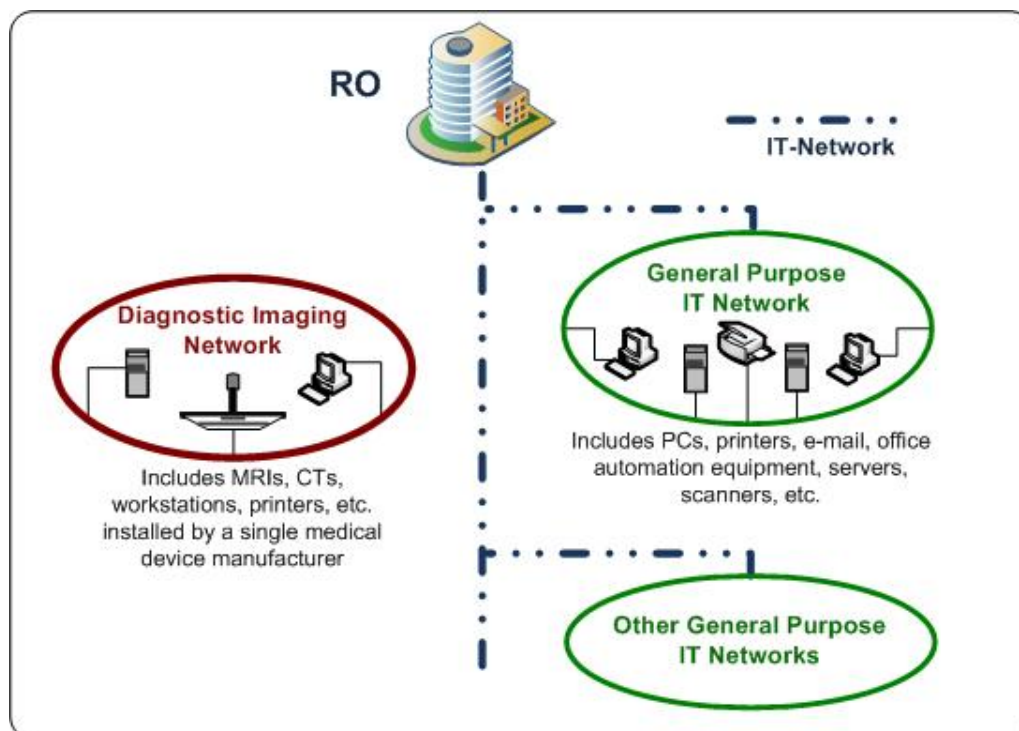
RO

IT-Network

General Purpose IT Network

Diagnostic Imaging Network

Includes PCs, printers, e-mail, office automation equipment, servers, scanners, etc.

Includes MRIs, CTs, workstations, printers, etc. installed by a single medical device manufacturer

Other General Purpose IT Networks